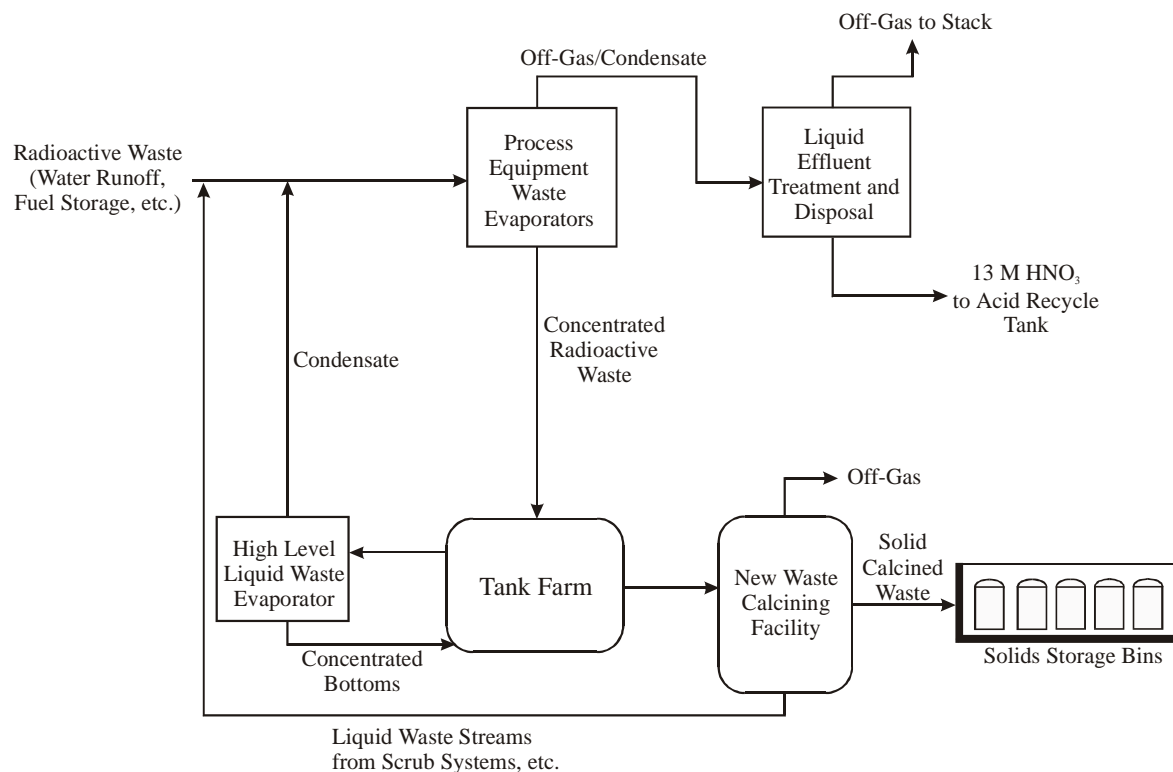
Off-Gas to Stack

Off-Gas/Condensate

Radioactive Waste (Water Runoff, Fuel Storage, etc.)

Process Equipment Waste Evaporators

Liquid Effluent Treatment and Disposal

13 M $HNO_3$ to Acid Recycle Tank

Concentrated Radioactive Waste

Condensate

Off-Gas

High Level Liquid Waste Evaporator

Tank Farm

New Waste Calcining Facility

Solid Calcined Waste

Solids Storage Bins

Concentrated Bottoms

Liquid Waste Streams from Scrub Systems, etc.